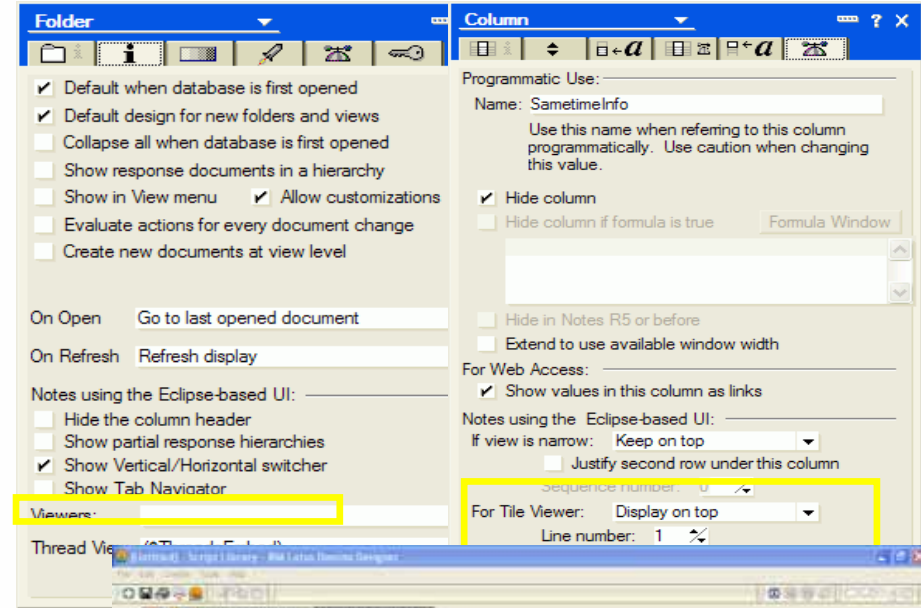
Folder

✔ Default when database is first opened
✔ Default design for new folders and views
Collapse all when database is first opened
Show response documents in a hierarchy
Show in View menu ✔ Allow customizations
Evaluate actions for every document change
Create new documents at view level

On Open Go to last opened document

On Refresh Refresh display

Notes using the Eclipse-based UI:
Hide the column header
Show partial response hierarchies
✔ Show Vertical/Horizontal switcher
Show Tab Navigator

Viewers:

Thread Vie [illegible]

Column ? X

Programmatic Use:
Name: SametimeInfo
Use this name when referring to this column programmatically. Use caution when changing this value.

✔ Hide column
Hide column if formula is true Formula Window

Hide in Notes R5 or before
Extend to use available window width

For Web Access:
✔ Show values in this column as links

Notes using the Eclipse-based UI:
If view is narrow: Keep on top
Justify second row under this column
Sequence number: 0

For Tile Viewer: Display on top
Line number: 1

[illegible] - Script Library - IBM Lotus Domino Designer
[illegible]